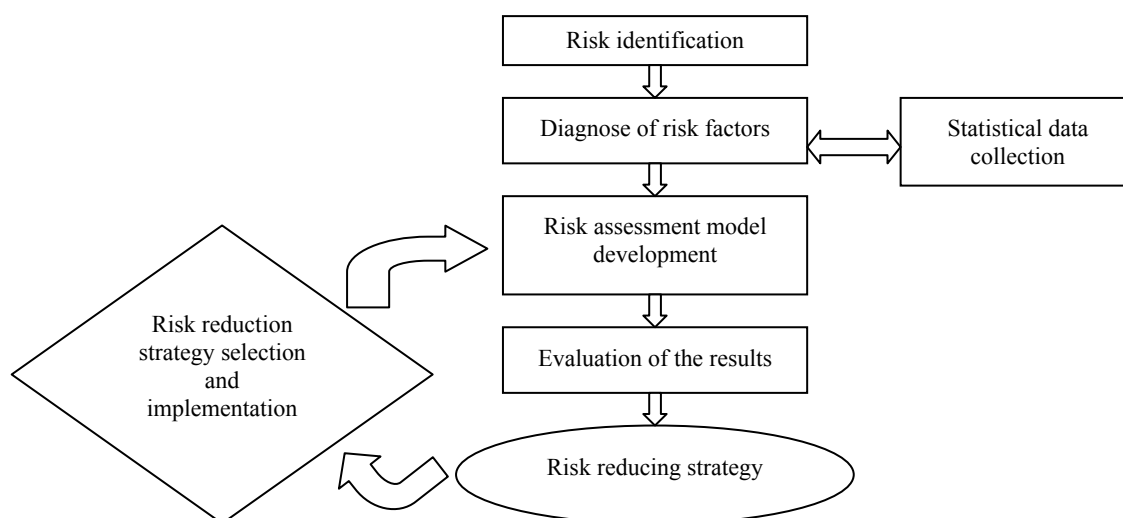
Risk identification

Diagnose of risk factors

Statistical data collection

Risk assessment model development

Risk reduction strategy selection and implementation

Evaluation of the results

Risk reducing strategy